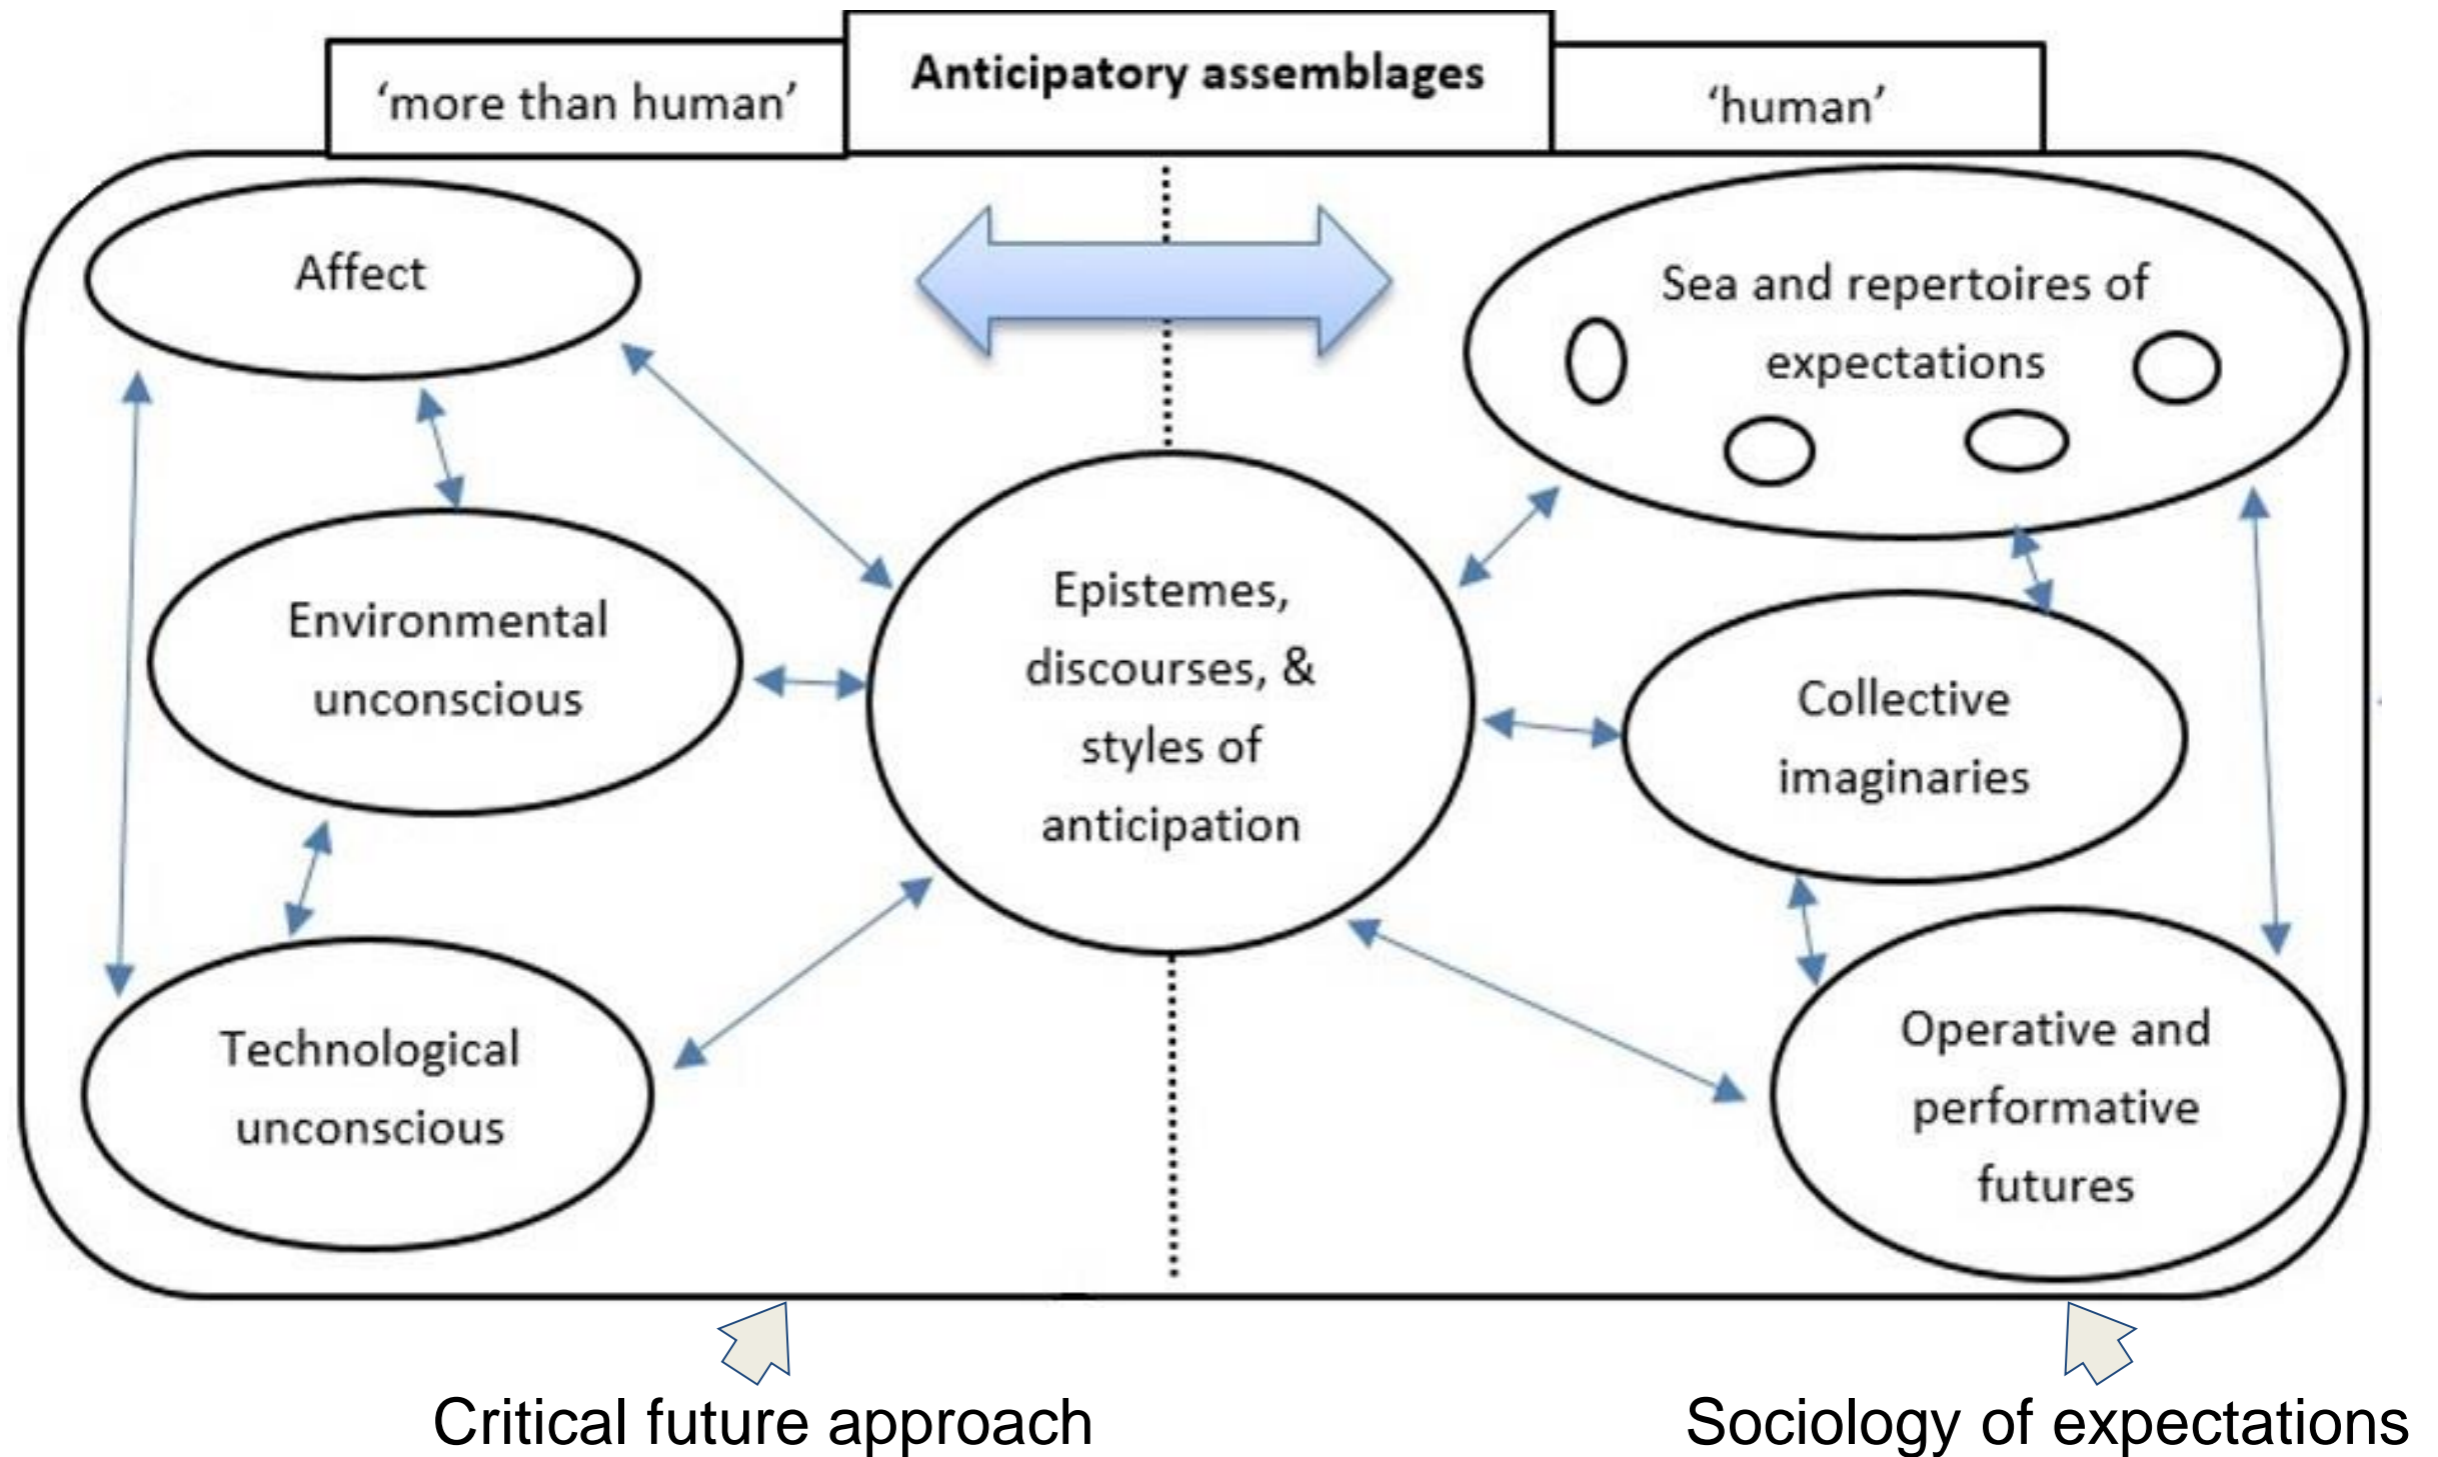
'more than human'

Anticipatory assemblages

'human'

Affect

Sea and repertoires of expectations

Environmental unconscious

Epistemes, discourses, & styles of anticipation

Collective imaginaries

Technological unconscious

Operative and performative futures

Critical future approach

Sociology of expectations